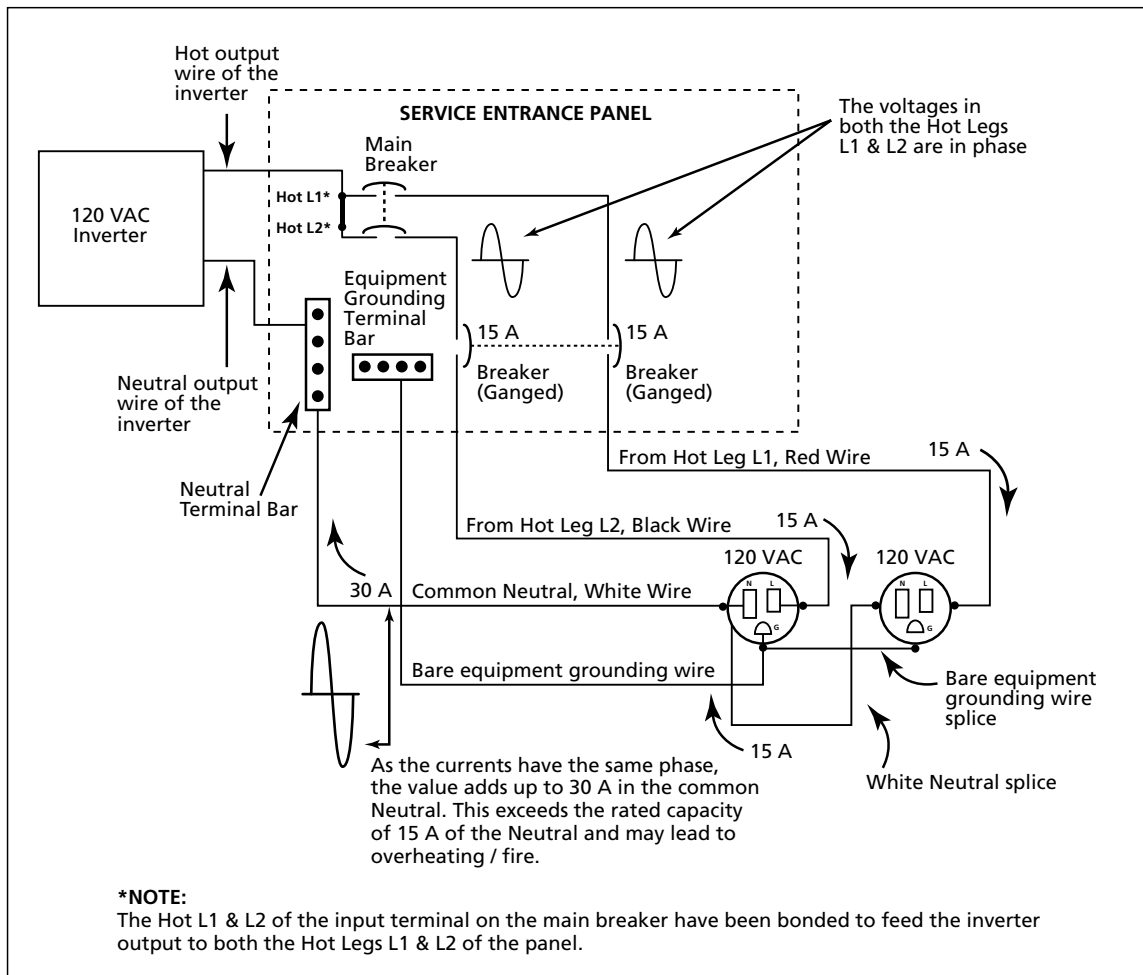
Hot output wire of the inverter

SERVICE ENTRANCE PANEL

The voltages in both the Hot Legs L1 & L2 are in phase

Main Breaker

120 VAC Inverter

Hot L1*

Hot L2*

Equipment Grounding Terminal Bar

15 A

15 A

Breaker (Ganged)

Breaker (Ganged)

Neutral output wire of the inverter

Neutral Terminal Bar

From Hot Leg L1, Red Wire

15 A

From Hot Leg L2, Black Wire

15 A

120 VAC

120 VAC

N L

G

N L

G

30 A

Common Neutral, White Wire

Bare equipment grounding wire

Bare equipment grounding wire splice

15 A

White Neutral splice

As the currents have the same phase, the value adds up to 30 A in the common Neutral. This exceeds the rated capacity of 15 A of the Neutral and may lead to overheating / fire.

*NOTE:
The Hot L1 & L2 of the input terminal on the main breaker have been bonded to feed the inverter output to both the Hot Legs L1 & L2 of the panel.